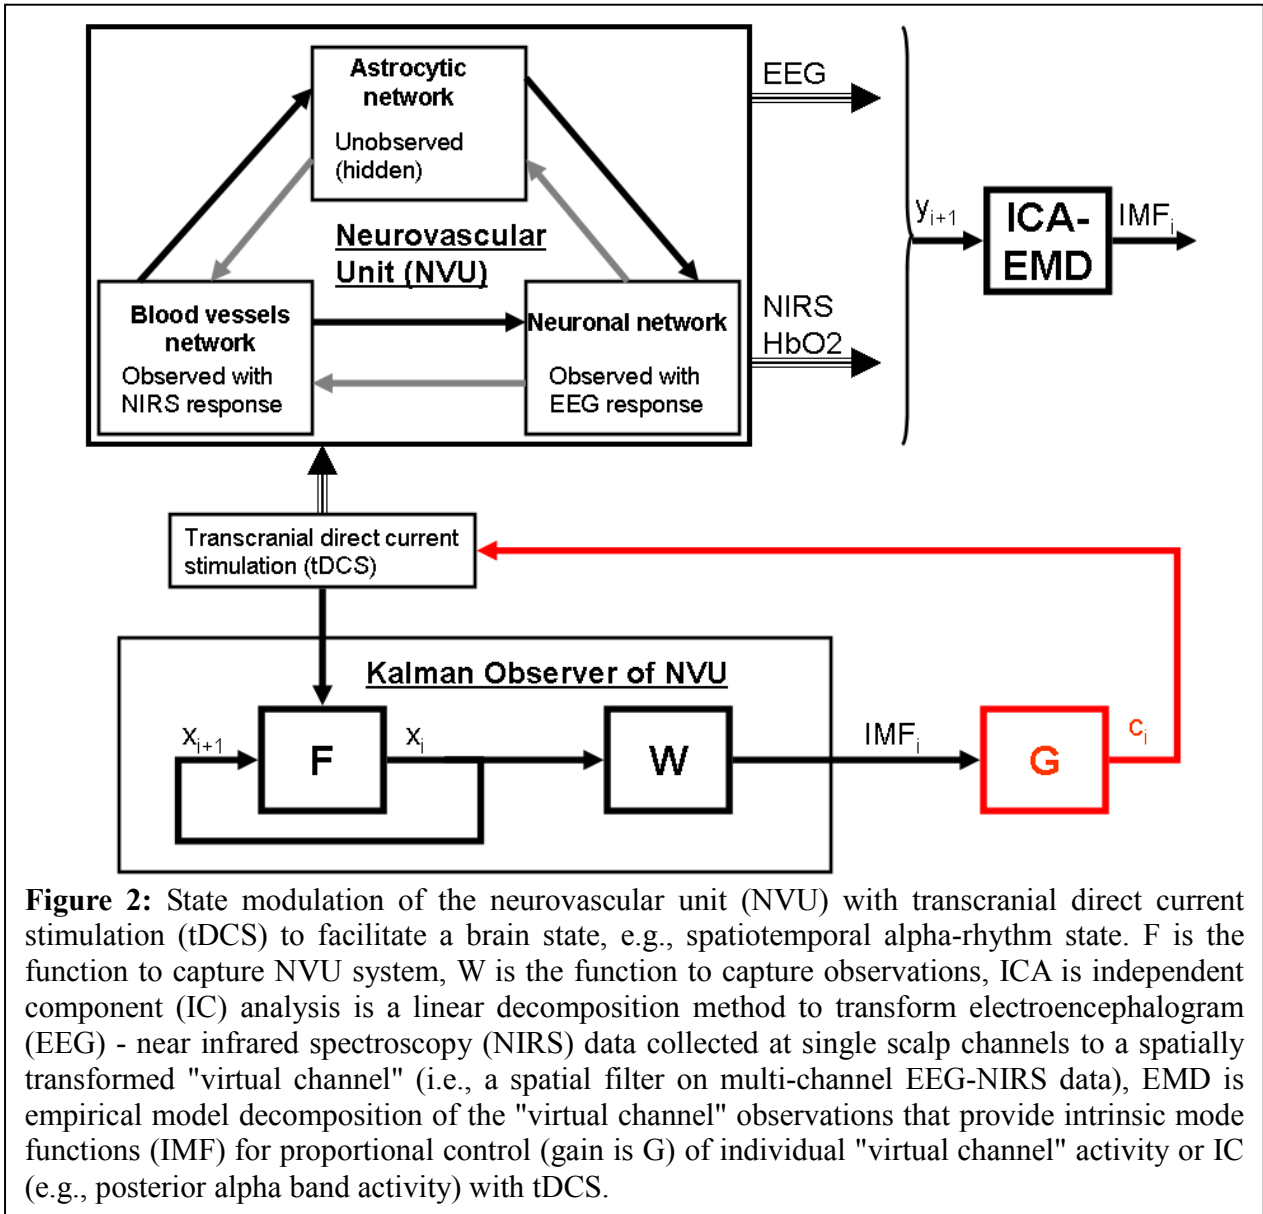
Astrocytic network

Unobserved (hidden)

Neurovascular Unit (NVU)

Blood vessels network

Observed with NIRS response

Neuronal network

Observed with EEG response

EEG

NIRS HbO2

$y_{i+1}$

ICA-EMD

$IMF_i$

Transcranial direct current stimulation (tDCS)

Kalman Observer of NVU

$x_{i+1}$

F

$x_i$

W

$IMF_i$

G

$c_i$

**Figure 2:** State modulation of the neurovascular unit (NVU) with transcranial direct current stimulation (tDCS) to facilitate a brain state, e.g., spatiotemporal alpha-rhythm state. F is the function to capture NVU system, W is the function to capture observations, ICA is independent component (IC) analysis is a linear decomposition method to transform electroencephalogram (EEG) - near infrared spectroscopy (NIRS) data collected at single scalp channels to a spatially transformed "virtual channel" (i.e., a spatial filter on multi-channel EEG-NIRS data), EMD is empirical model decomposition of the "virtual channel" observations that provide intrinsic mode functions (IMF) for proportional control (gain is G) of individual "virtual channel" activity or IC (e.g., posterior alpha band activity) with tDCS.